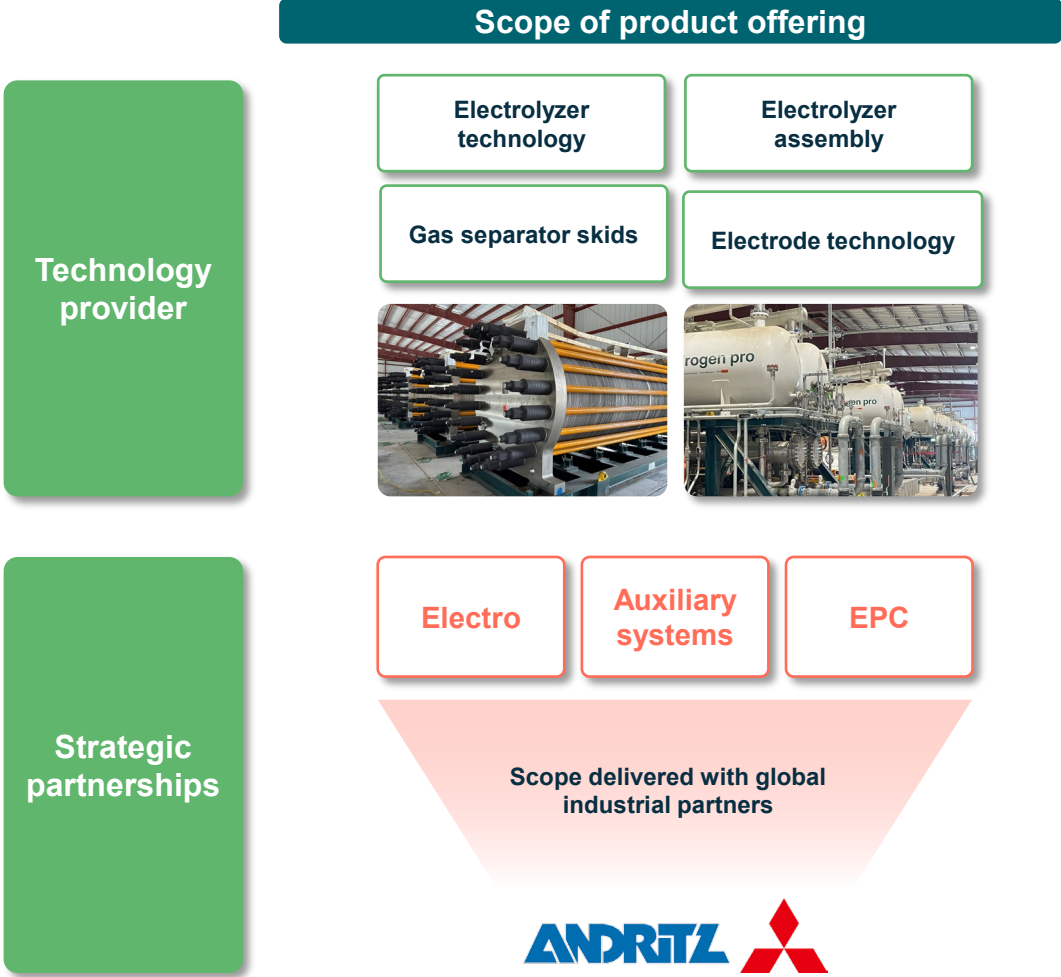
Scope of product offering

Technology provider

Electrolyzer technology

Electrolyzer assembly

Gas separator skids

Electrode technology

rogen pro

gen pro

Strategic partnerships

Electro

Auxiliary systems

EPC

Scope delivered with global industrial partners

ANDRITZ